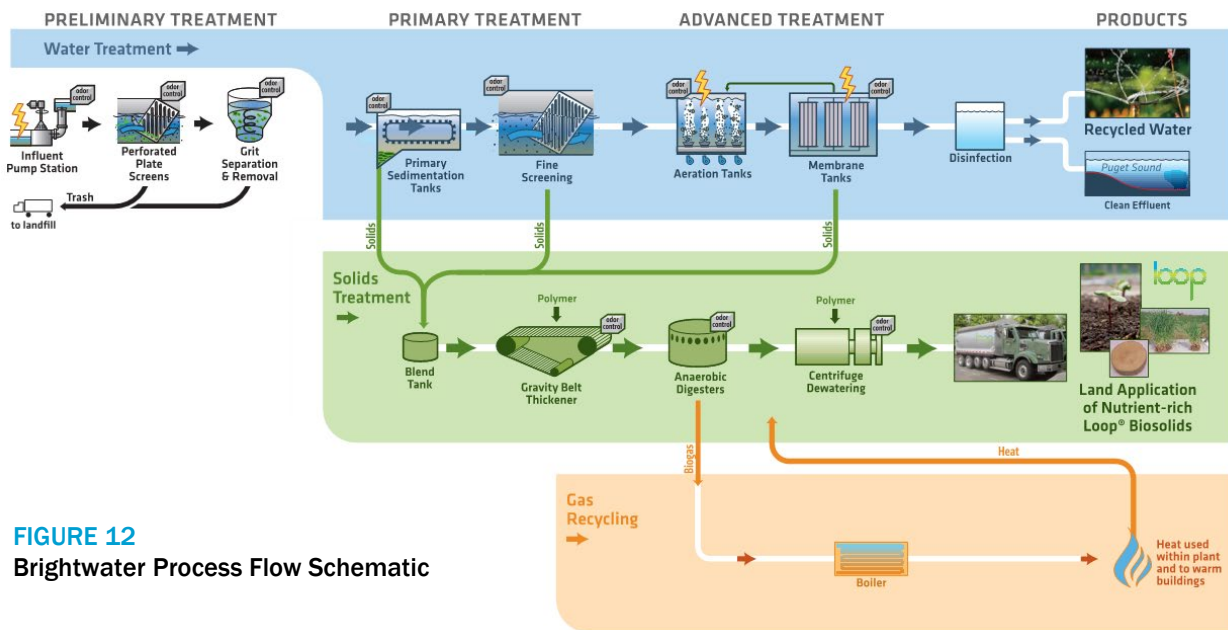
PRELIMINARY TREATMENT

PRIMARY TREATMENT

ADVANCED TREATMENT

PRODUCTS

Water Treatment

odor control

Influent Pump Station

odor control

Perforated Plate Screens

odor control

Grit Separation & Removal

Trash

to landfill

odor control

Primary Sedimentation Tanks

odor control

Fine Screening

odor control

Aeration Tanks

odor control

Membrane Tanks

Disinfection

Recycled Water

Puget Sound

Clean Effluent

Solids

Solids

Solids

Solids Treatment

loop

Blend Tank

Polymer

odor control

Gravity Belt Thickener

odor control

Anaerobic Digesters

Polymer

odor control

Centrifuge Dewatering

Land Application of Nutrient-rich Loop® Biosolids

Biogas

Heat

Gas Recycling

Boiler

Heat used within plant and to warm buildings

FIGURE 12

Brightwater Process Flow Schematic